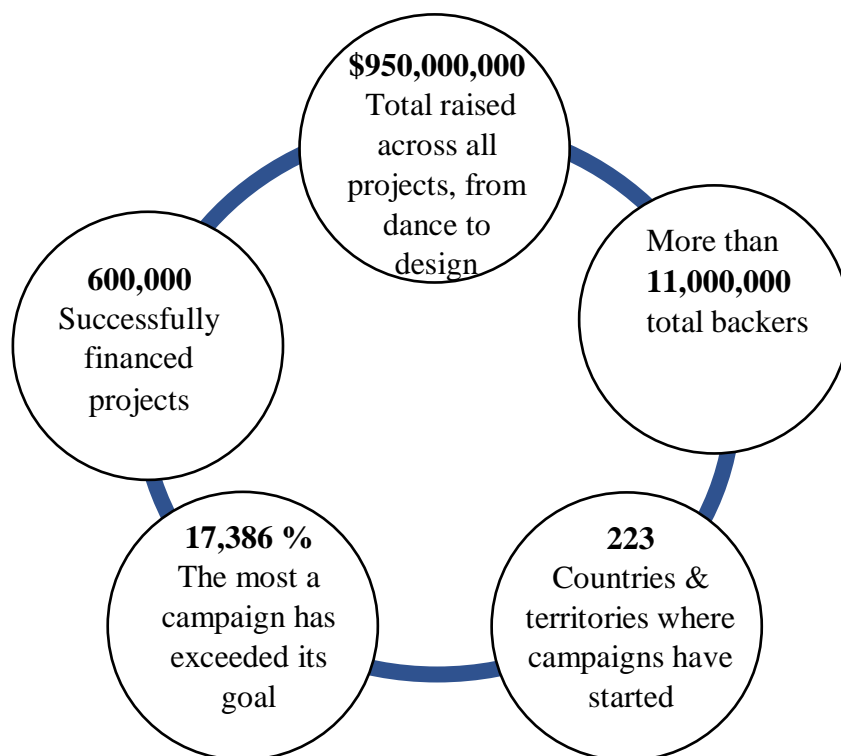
**$950,000,000**
Total raised across all projects, from dance to design

More than
**11,000,000**
total backers

**223**
Countries & territories where campaigns have started

**17,386 %**
The most a campaign has exceeded its goal

**600,000**
Successfully financed projects